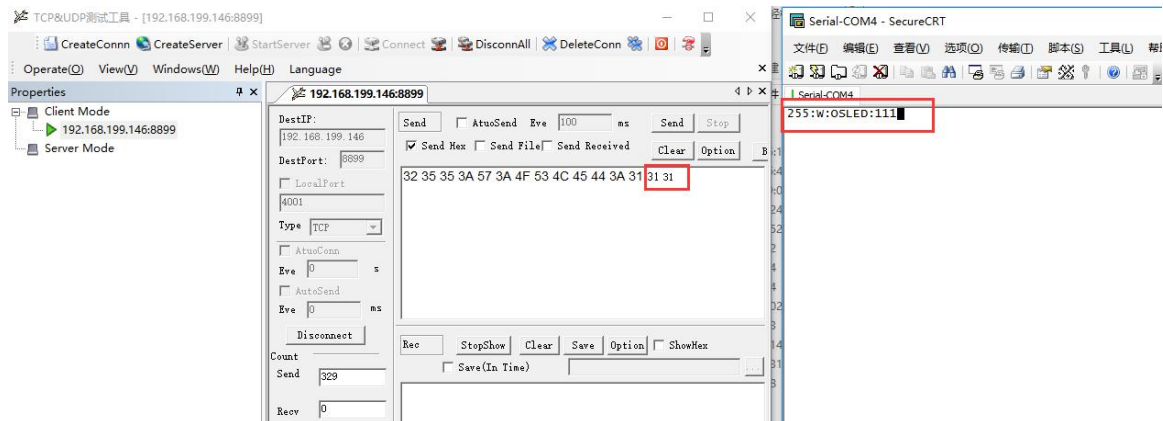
TCP&UDP测试工具 - [192.168.199.146:8899]

CreateConnn CreateServer StartServer Connect DisconnAll DeleteConn

Operate(O) View(V) Windows(W) Help(H) Language

Properties

Client Mode
192.168.199.146:8899
Server Mode

192.168.199.146:8899

DestIP:
192.168.199.146
DestPort: 8899
LocalPort
4001
Type TCP
AtuoConn
Eve 0 s
AutoSend
Eve 0 ms
Disconnect
Count
Send 329
Recv 0

Send AtuoSend Eve 100 ms Send Stop
Send Hex Send File Send Received Clear Option

32 35 35 3A 57 3A 4F 53 4C 45 44 3A 31 31 31

Rec StopShow Clear Save Option ShowHex
Save(In Time)

Serial-COM4 - SecureCRT

文件(F) 编辑(E) 查看(V) 选项(O) 传输(T) 脚本(S) 工具(L) 帮

Serial-COM4

255:W:OSLED:111